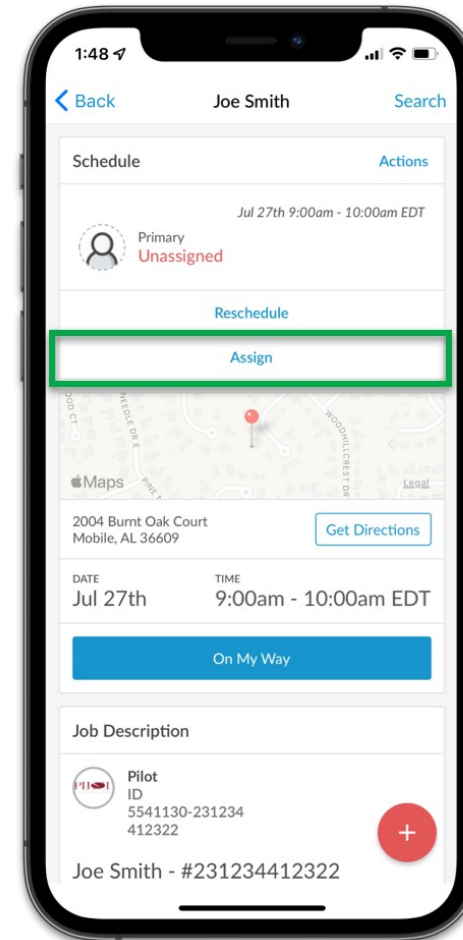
1:48

Back

Joe Smith

Search

Schedule

Actions

Jul 27th 9:00am - 10:00am EDT

Primary
Unassigned

Reschedule

Assign

OD CT

NEEDLE DR

WOODHILLCREST DR

PINE

Maps

Legal

2004 Burnt Oak Court
Mobile, AL 36609

Get Directions

DATE
Jul 27th

TIME
9:00am - 10:00am EDT

On My Way

Job Description

PHOI

Pilot
ID
5541130-231234
412322

+

Joe Smith - #231234412322